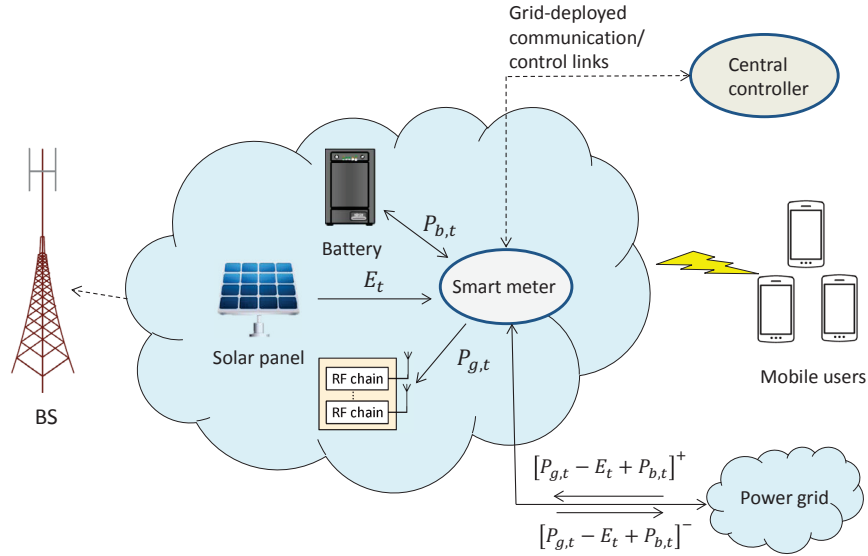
Grid-deployed communication/ control links

Central controller

Battery

$P_{b,t}$

$E_t$

Smart meter

Solar panel

$P_{g,t}$

RF chain

RF chain

BS

Mobile users

$\left[P_{g,t} - E_t + P_{b,t}\right]^+$

Power grid

$\left[P_{g,t} - E_t + P_{b,t}\right]^-$